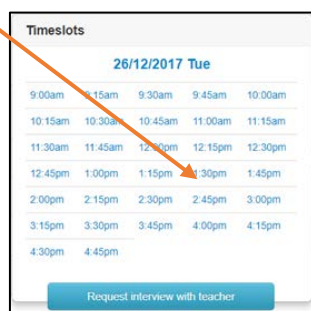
Timeslots

26/12/2017 Tue

| 9:00am | 9:15am | 9:30am | 9:45am | 10:00am |
|---|---|---|---|---|
| 10:15am | 10:30am | 10:45am | 11:00am | 11:15am |
| 11:30am | 11:45am | 12:00pm | 12:15pm | 12:30pm |
| 12:45pm | 1:00pm | 1:15pm | 1:30pm | 1:45pm |
| 2:00pm | 2:15pm | 2:30pm | 2:45pm | 3:00pm |
| 3:15pm | 3:30pm | 3:45pm | 4:00pm | 4:15pm |
| 4:30pm | 4:45pm | | | |

Request interview with teacher